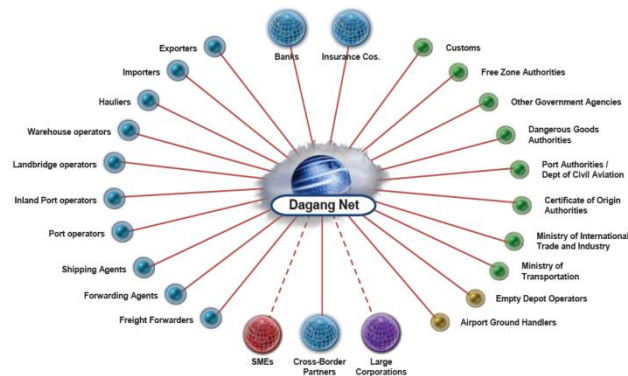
Banks
Insurance Cos.
Exporters
Importers
Hauliers
Warehouse operators
Landbridge operators
Inland Port operators
Port operators
Shipping Agents
Forwarding Agents
Freight Forwarders
Customs
Free Zone Authorities
Other Government Agencies
Dangerous Goods Authorities
Port Authorities / Dept of Civil Aviation
Certificate of Origin Authorities
Ministry of International Trade and Industry
Ministry of Transportation
Empty Depot Operators
Airport Ground Handlers
Dagang Net
SMEs
Cross-Border Partners
Large Corporations